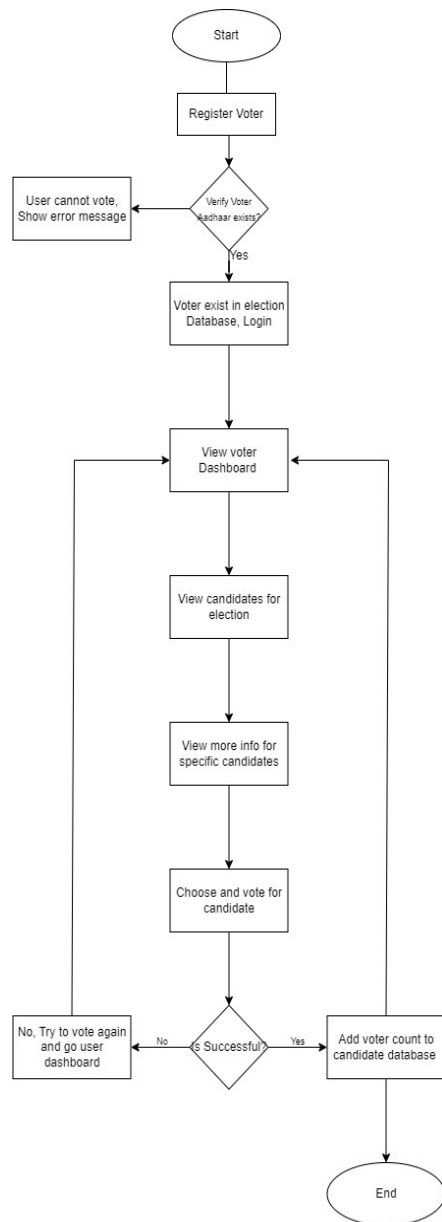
Start

Register Voter

User cannot vote, Show error message

Verify Voter Aadhaar exists?

Yes

Voter exist in election Database, Login

View voter Dashboard

View candidates for election

View more info for specific candidates

Choose and vote for candidate

No, Try to vote again and go user dashboard

No

Is Successful?

Yes

Add voter count to candidate database

End